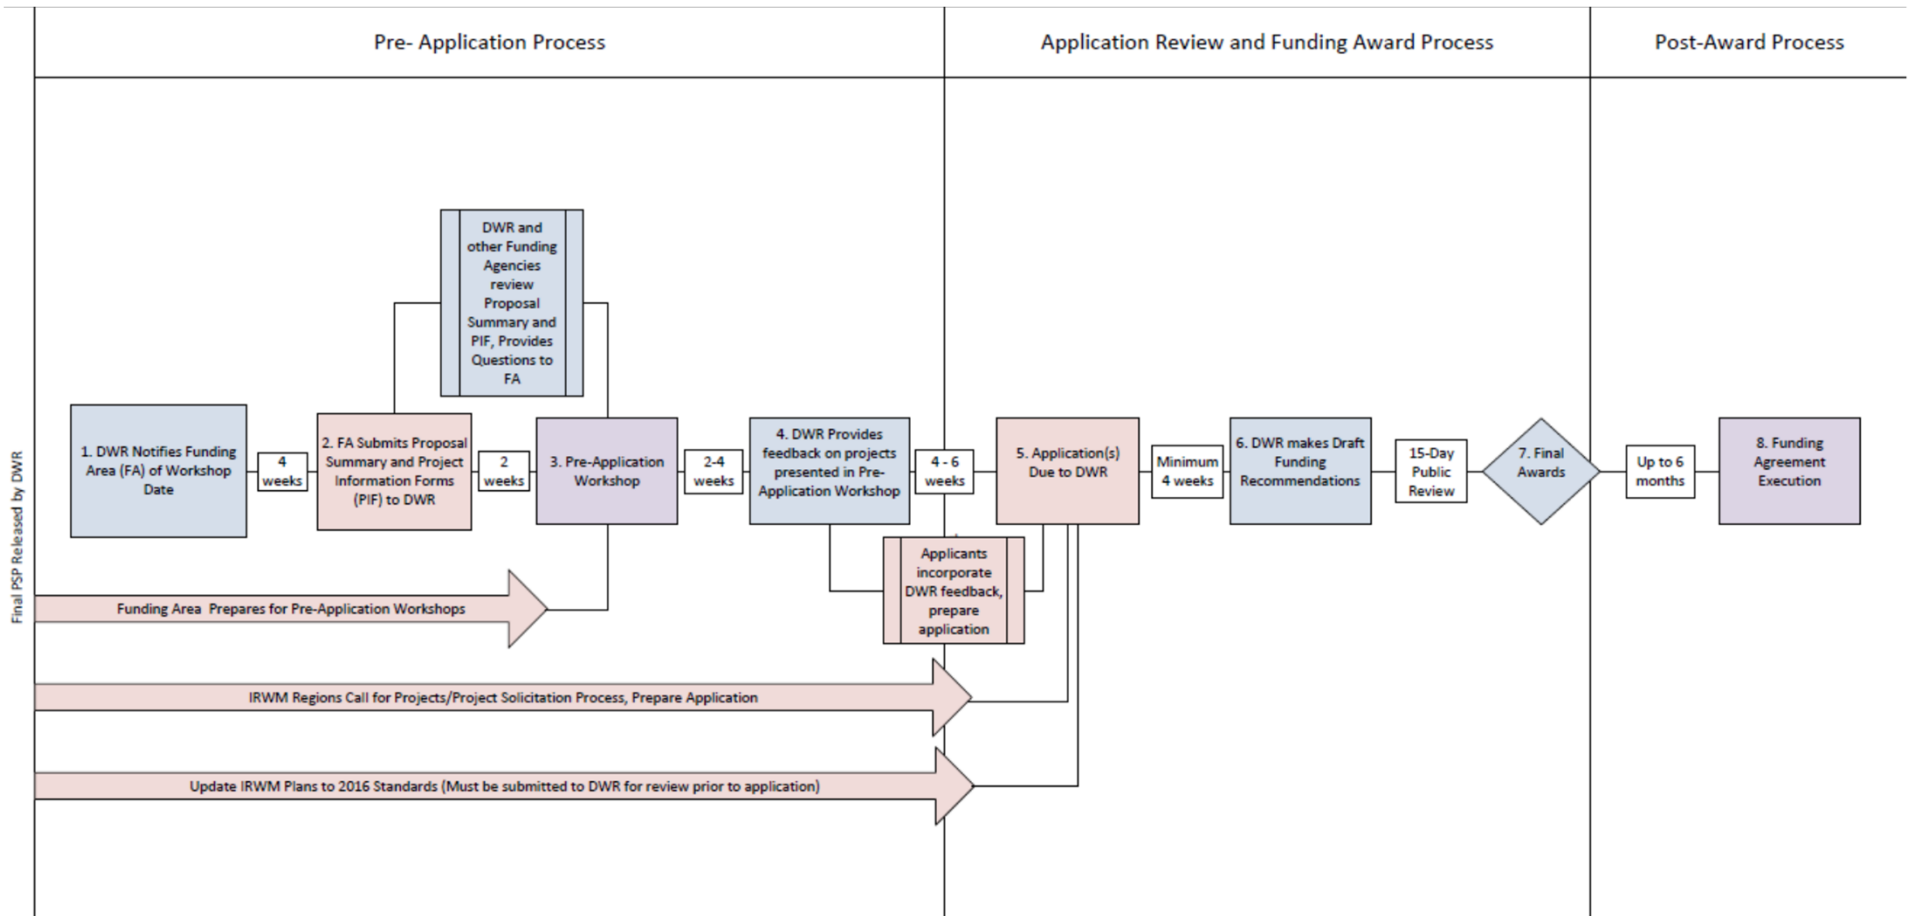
Final PSP Released by DWR

Pre- Application Process

Application Review and Funding Award Process

Post-Award Process

DWR and other Funding Agencies review Proposal Summary and PIF, Provides Questions to FA

1. DWR Notifies Funding Area (FA) of Workshop Date

4 weeks

2. FA Submits Proposal Summary and Project Information Forms (PIF) to DWR

2 weeks

3. Pre-Application Workshop

2-4 weeks

4. DWR Provides feedback on projects presented in Pre-Application Workshop

4 - 6 weeks

5. Application(s) Due to DWR

Minimum 4 weeks

6. DWR makes Draft Funding Recommendations

15-Day Public Review

7. Final Awards

Up to 6 months

8. Funding Agreement Execution

Applicants incorporate DWR feedback, prepare application

Funding Area Prepares for Pre-Application Workshops

IRWM Regions Call for Projects/Project Solicitation Process, Prepare Application

Update IRWM Plans to 2016 Standards (Must be submitted to DWR for review prior to application)